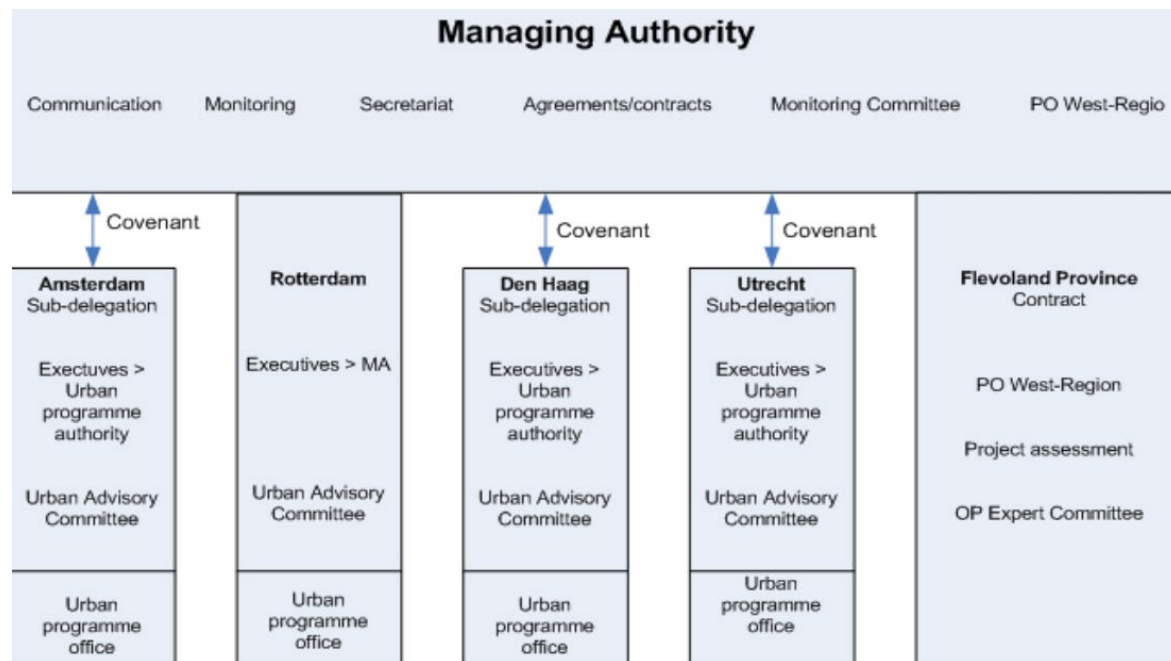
Managing Authority

Communication Monitoring Secretariat Agreements/contracts Monitoring Committee PO West-Regio

Covenant

Amsterdam
Sub-delegation

Exectuves > Urban programme authority

Urban Advisory Committee

Urban programme office

Rotterdam

Executives > MA

Urban Advisory Committee

Urban programme office

Covenant

Den Haag
Sub-delegation

Exectuves > Urban programme authority

Urban Advisory Committee

Urban programme office

Covenant

Utrecht
Sub-delegation

Exectuves > Urban programme authority

Urban Advisory Committee

Urban programme office

Flevoland Province
Contract

PO West-Region

Project assessment

OP Expert Committee